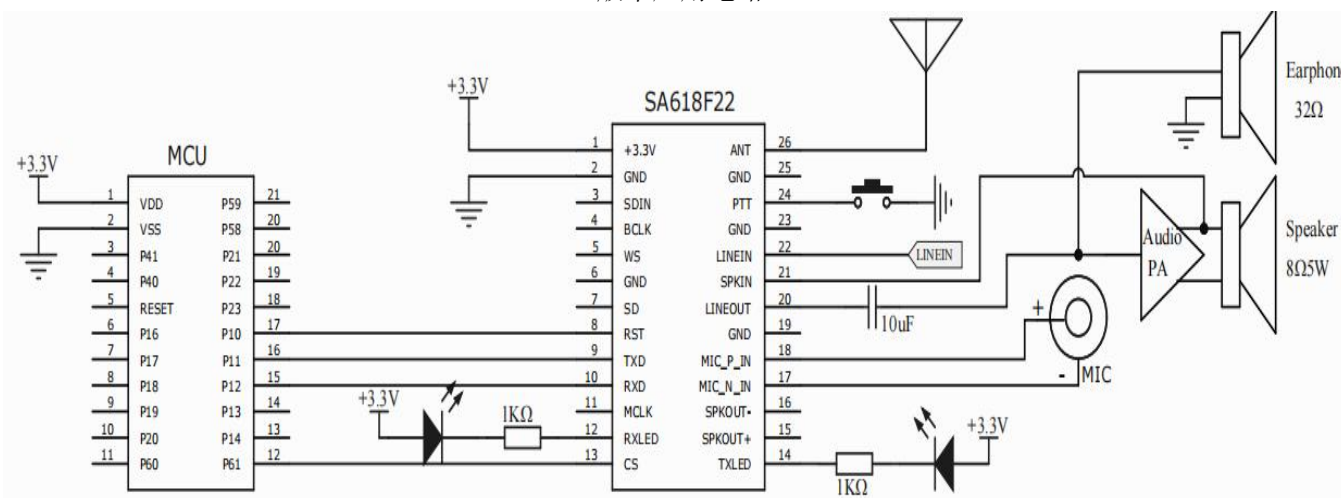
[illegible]

+3.3V

SA618F22

Earphon
32Ω

+3.3V
MCU

| | | | |
|---|---|---|---|
| 1 | VDD | P59 | 21 |
| 2 | VSS | P58 | 20 |
| 3 | P41 | P21 | 20 |
| 4 | P40 | P22 | 19 |
| 5 | RESET | P23 | 18 |
| 6 | P16 | P10 | 17 |
| 7 | P17 | P11 | 16 |
| 8 | P18 | P12 | 15 |
| 9 | P19 | P13 | 14 |
| 10 | P20 | P14 | 13 |
| 11 | P60 | P61 | 12 |

| | | | |
|---|---|---|---|
| 1 | +3.3V | ANT | 26 |
| 2 | GND | GND | 25 |
| 3 | SDIN | PTT | 24 |
| 4 | BCLK | GND | 23 |
| 5 | WS | LINEIN | 22 |
| 6 | GND | SPKIN | 21 |
| 7 | SD | LINEOUT | 20 |
| 8 | RST | GND | 19 |
| 9 | TXD | MIC_P_IN | 18 |
| 10 | RXD | MIC_N_IN | 17 |
| 11 | MCLK | SPKOUT- | 16 |
| 12 | RXLED | SPKOUT+ | 15 |
| 13 | CS | TXLED | 14 |

LINEIN
10uF
Audio PA
Speaker
8Ω5W
+
-
MIC
+3.3V
1KΩ
+3.3V
1KΩ